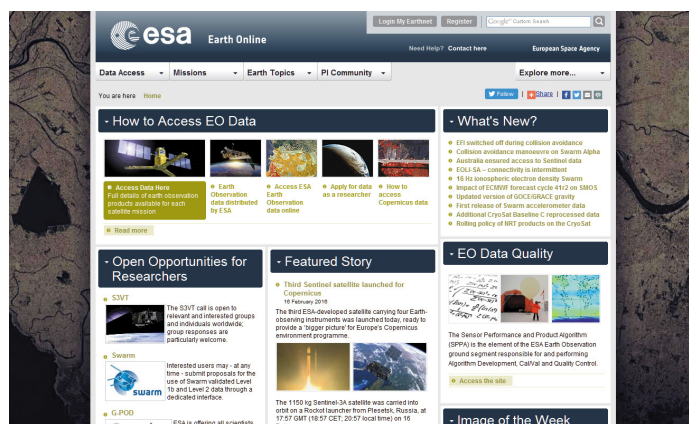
Login My Earthnet Register Google™ Custom Search

esa Earth Online

Need Help? Contact here European Space Agency

Data Access Missions Earth Topics PI Community Explore more...

You are here Home

Follow Share

- How to Access EO Data

Access Data Here
Full details of earth observation products available for each satellite mission

Earth Observation data distributed by ESA

Access ESA Earth Observation data online

Apply for data as a researcher

How to access Copernicus data

Read more

- What's New?

EFI switched off during collision avoidance
Collision avoidance manoeuvre on Swarm Alpha
Australia ensured access to Sentinel data
EOLI-SA – connectivity is intermittent
16 Hz ionospheric electron density Swarm
Impact of ECMWF forecast cycle 41r2 on SMOS
Updated version of GOCE/GRACE gravity
First release of Swarm accelerometer data
Additional CryoSat Baseline C reprocessed data
Rolling policy of NRT products on the CryoSat

- Open Opportunities for Researchers

S3VT
The S3VT call is open to relevant and interested groups and individuals worldwide; group responses are particularly welcome.

Swarm
Interested users may - at any time - submit proposals for the use of Swarm validated Level 1b and Level 2 data through a dedicated interface.

G-POD
ESA is offering all scientists

- Featured Story

Third Sentinel satellite launched for Copernicus
16 February 2016

The third ESA-developed satellite carrying four Earth-observing instruments was launched today, ready to provide a 'bigger picture' for Europe's Copernicus environment programme.

The 1150 kg Sentinel-3A satellite was carried into orbit on a Rockot launcher from Plesetsk, Russia, at 17:57 GMT (18:57 CET; 20:57 local time) on 16

- EO Data Quality

The Sensor Performance and Product Algorithm (SPPA) is the element of the ESA Earth Observation ground segment responsible for and performing Algorithm Development, Cal/Val and Quality Control.

Access the site

- Image of the Week